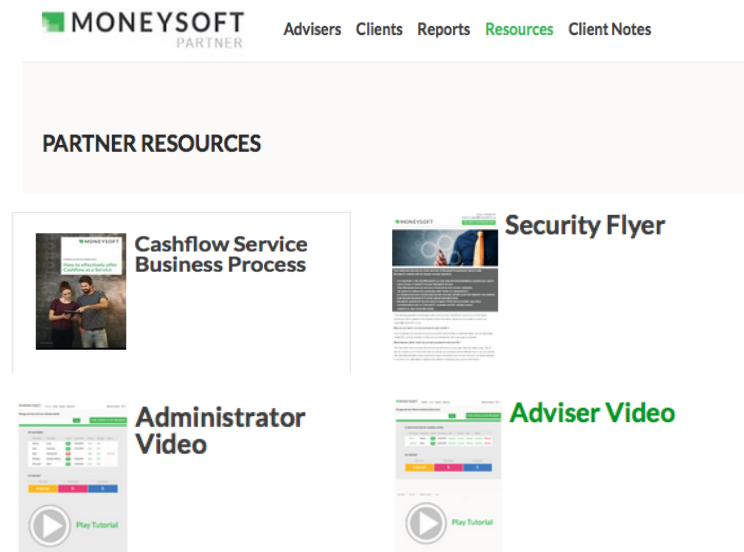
MONEYSOFT PARTNER

Advisers Clients Reports Resources Client Notes

PARTNER RESOURCES

MONEYSOFT

How to effectively offer Cashflow as a Service

Cashflow Service Business Process

MONEYSOFT

Security Flyer

Administrator Video

Play Tutorial

Adviser Video

Play Tutorial